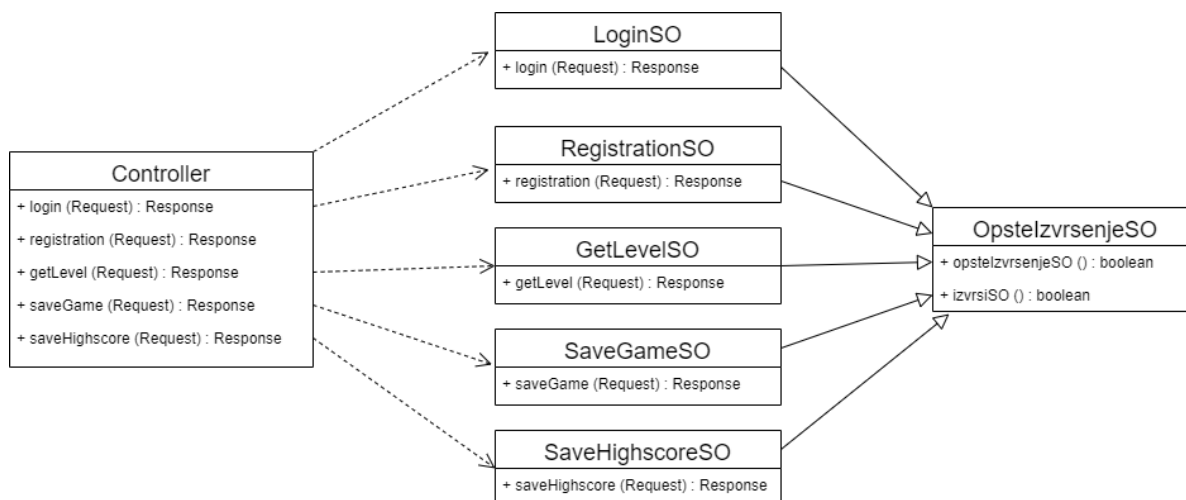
LoginSO
+ login (Request) : Response

RegistrationSO
+ registration (Request) : Response

Controller
+ login (Request) : Response
+ registration (Request) : Response
+ getLevel (Request) : Response
+ saveGame (Request) : Response
+ saveHighscore (Request) : Response

GetLevelSO
+ getLevel (Request) : Response

OpsteIzvrsenjeSO
+ opsteIzvrsenjeSO () : boolean
+ izvrsiSO () : boolean

SaveGameSO
+ saveGame (Request) : Response

SaveHighscoreSO
+ saveHighscore (Request) : Response